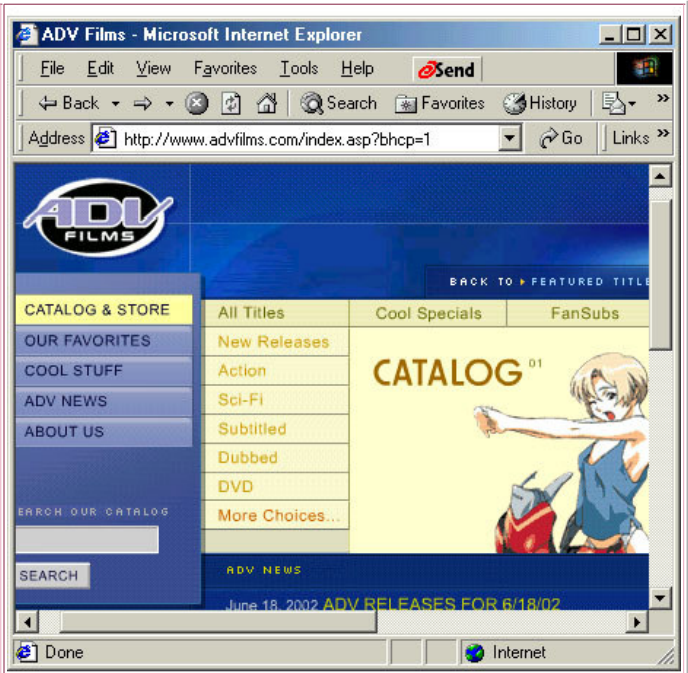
ADV Films - Microsoft Internet Explorer

File Edit View Favorites Tools Help eSend

Back Search Favorites History

Address http://www.advfilms.com/index.asp?bhcp=1 Go Links

ADV FILMS

BACK TO ▸ FEATURED TITLE

CATALOG & STORE
OUR FAVORITES
COOL STUFF
ADV NEWS
ABOUT US

All Titles
New Releases
Action
Sci-Fi
Subtitled
Dubbed
DVD
More Choices...

Cool Specials
FanSubs

CATALOG $^{01}$

EARCH OUR CATALOG

SEARCH

ADV NEWS

June 18, 2002 ADV RELEASES FOR 6/18/02

Done

Internet